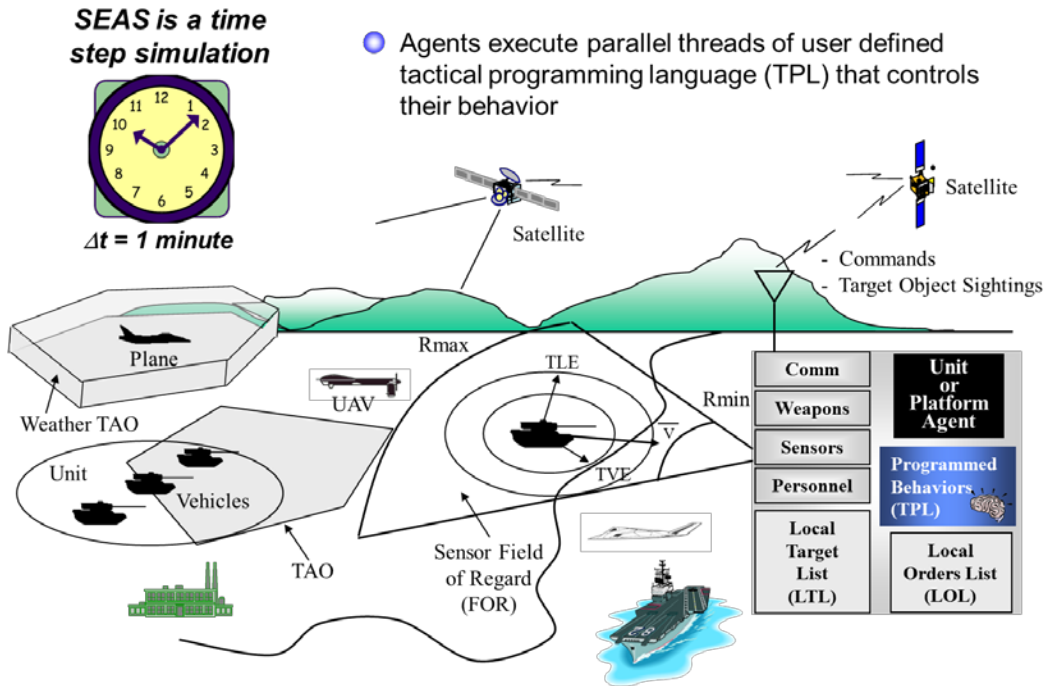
SEAS is a time step simulation

12 1 2 3 4 5 6 7 8 9 10 11

$\Delta t$ = 1 minute

Agents execute parallel threads of user defined tactical programming language (TPL) that controls their behavior

Satellite

Satellite

- Commands
- Target Object Sightings

Plane

Weather TAO

Rmax

UAV

TLE

Rmin

$\overline{V}$

TVE

Unit

Vehicles

TAO

Sensor Field of Regard (FOR)

Comm

Weapons

Sensors

Personnel

Local Target List (LTL)

Unit or Platform Agent

Programmed Behaviors (TPL)

Local Orders List (LOL)